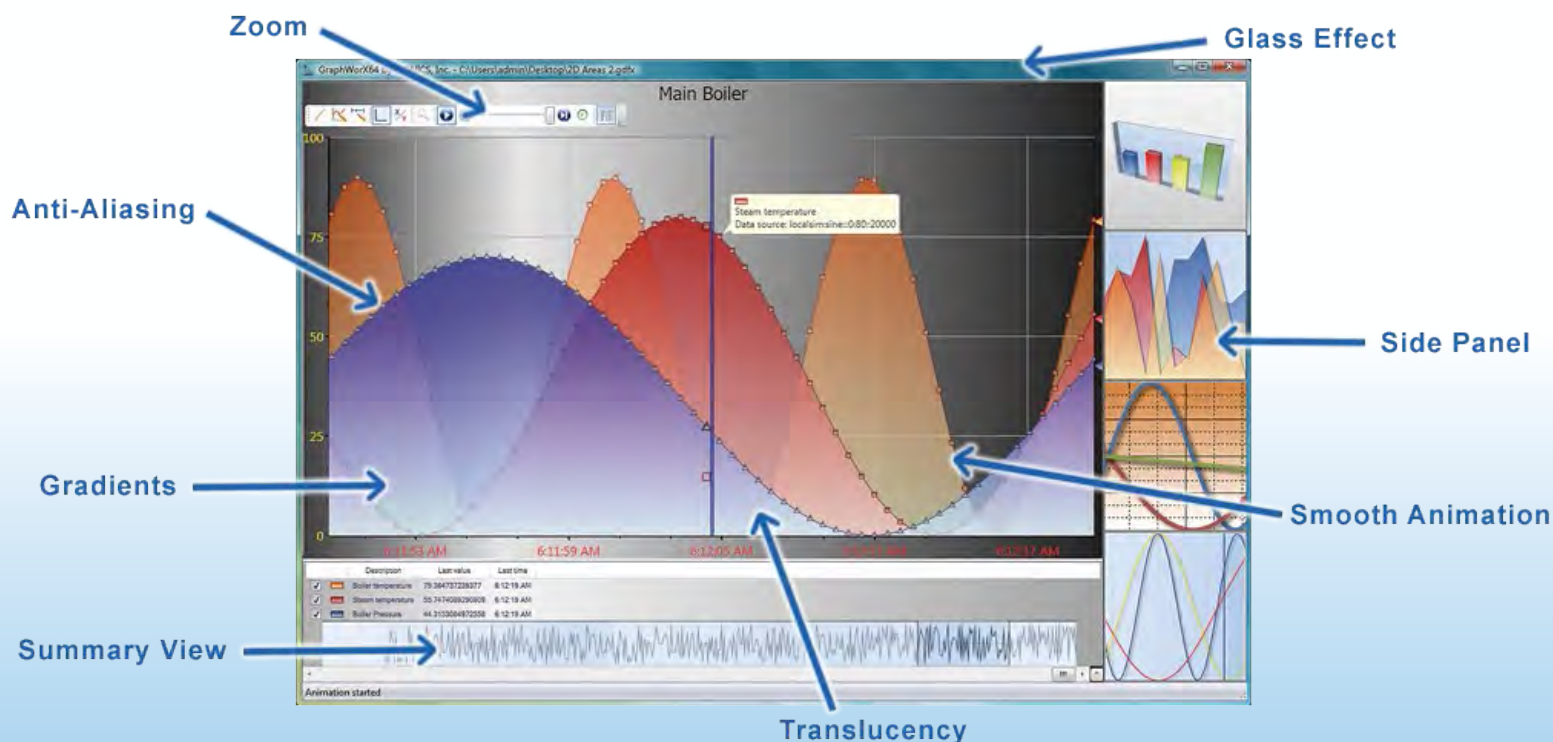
Zoom

Glass Effect

GraphWorX64 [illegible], Inc. - C:\Users\admin\Desktop\2D Areas 2.gdfx

Main Boiler

100

75

50

25

0

Steam temperature
Data source: localsimsine::0:80:20000

Anti-Aliasing

Side Panel

Gradients

Smooth Animation

6:11:53 AM

6:11:59 AM

6:12:05 AM

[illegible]

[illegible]

| | | Description | Last value | Last time |
|---|---|---|---|---|
| ✓ | | Boiler temperature | 79.3847372380377 | 6:12:19 AM |
| ✓ | | Steam temperature | 55.7474589290909 | 6:12:19 AM |
| ✓ | | Boiler Pressure | 44.3133584972558 | 6:12:19 AM |

Summary View

Animation started

Translucency